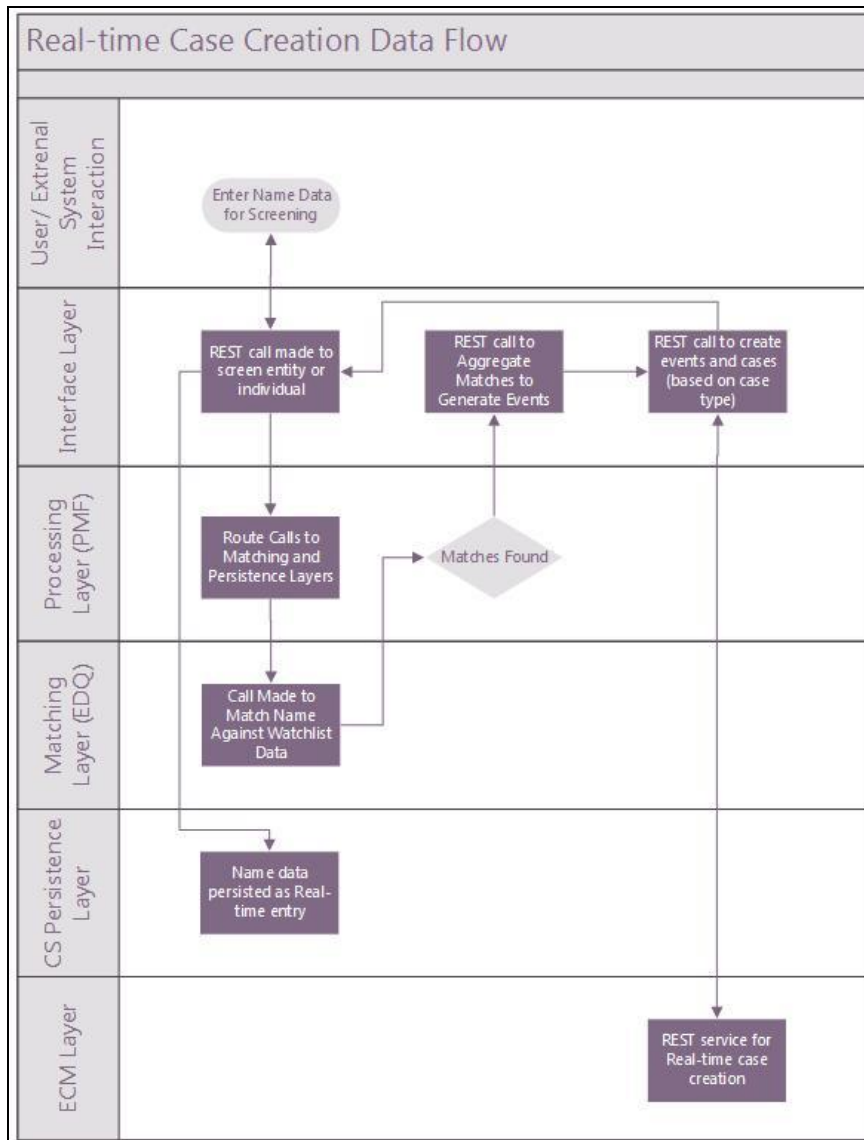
Real-time Case Creation Data Flow

User/ Extrenal System Interaction

Enter Name Data for Screening

Interface Layer

REST call made to screen entity or individual

REST call to Aggregate Matches to Generate Events

REST call to create events and cases (based on case type)

Processing Layer (PMF)

Route Calls to Matching and Persistence Layers

Matches Found

Matching Layer (EDQ)

Call Made to Match Name Against Watchlist Data

CS Persistence Layer

Name data persisted as Real-time entry

ECM Layer

REST service for Real-time case creation